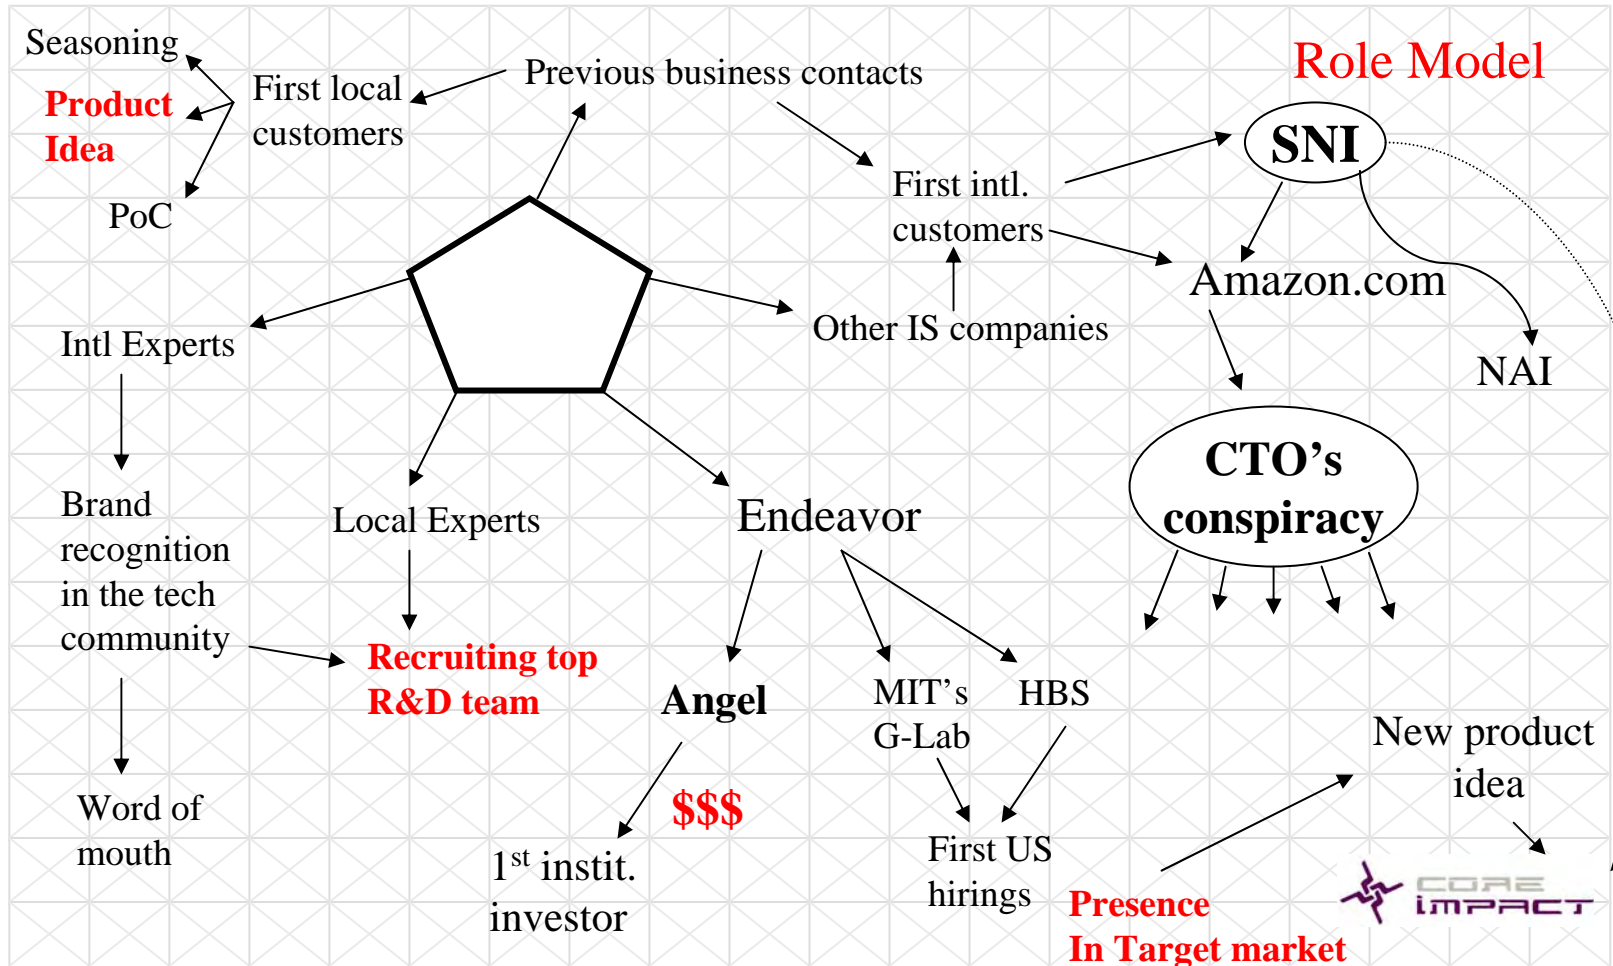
Seasoning

Product Idea

PoC

First local customers

Previous business contacts

Role Model

SNI

First intl. customers

Amazon.com

Other IS companies

NAI

Intl Experts

Brand recognition in the tech community

Word of mouth

Local Experts

Recruiting top R&D team

Endeavor

CTO's conspiracy

Angel

$$$

$1^{st}$ instit. investor

MIT's G-Lab

HBS

First US hirings

New product idea

Presence In Target market

CORE IMPACT